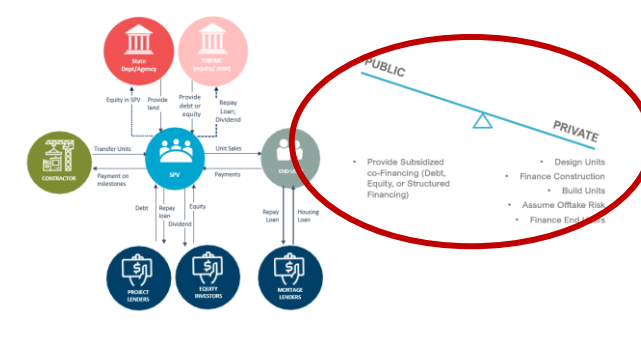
State Dept/Agency

TIBFMC (equity/ debt)

Equity in SPV

Provide land

Provide debt or equity

Repay Loan; Dividend

Transfer Units

Unit Sales

CONTRACTOR

SPV

END U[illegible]

Payment on milestones

Payments

Debt

Repay loan

Equity

Dividend

Repay Loan

Housing Loan

PROJECT LENDERS

EQUITY INVESTORS

MORTAGE LENDERS

PUBLIC

PRIVATE

• Provide Subsidized co-Financing (Debt, Equity, or Structured Financing)

• Design Units
• Finance Construction
• Build Units
• Assume Offtake Risk
• Finance End U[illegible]